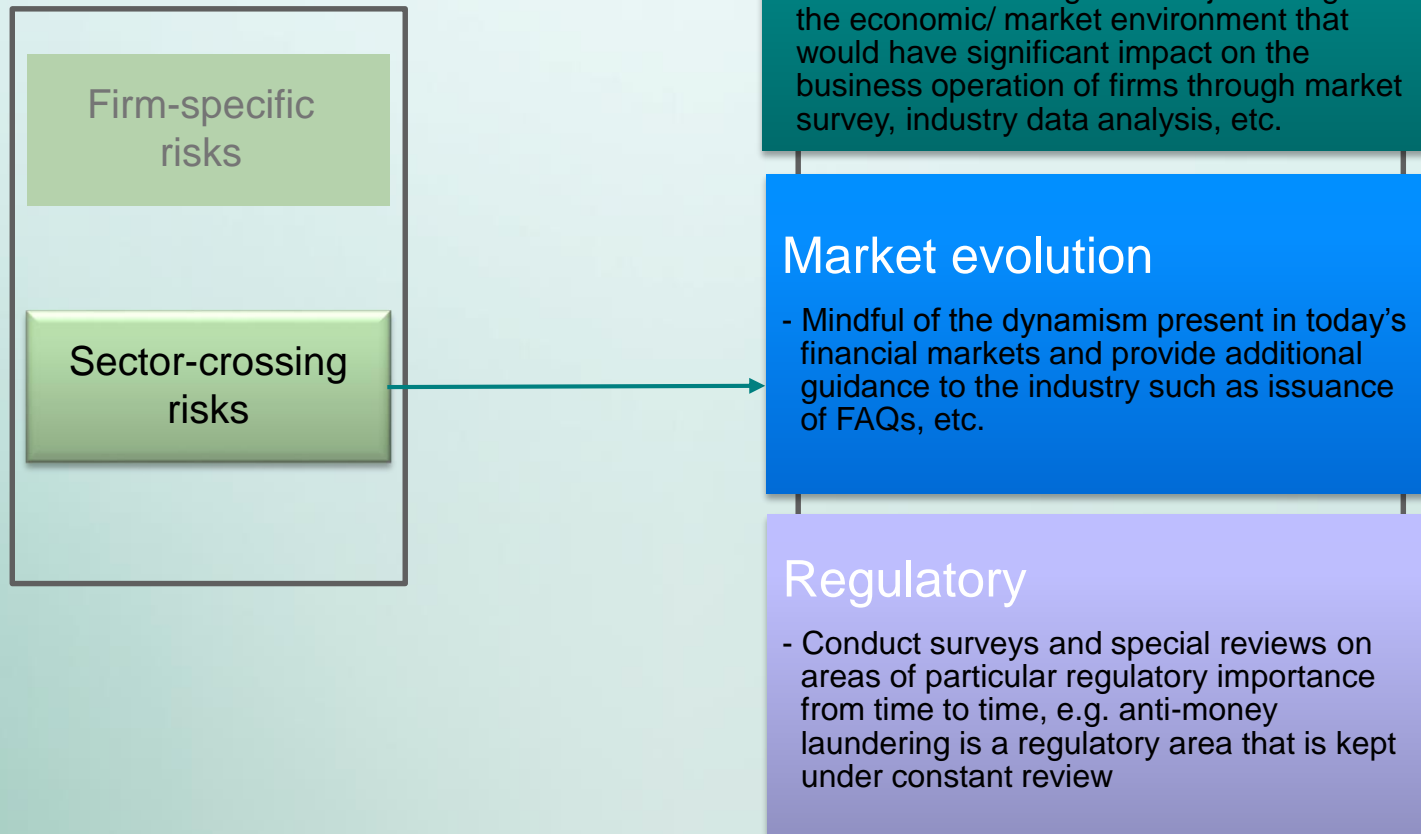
Firm-specific risks

Sector-crossing risks

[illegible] the economic/ market environment that would have significant impact on the business operation of firms through market survey, industry data analysis, etc.

Market evolution

- Mindful of the dynamism present in today's financial markets and provide additional guidance to the industry such as issuance of FAQs, etc.

Regulatory

- Conduct surveys and special reviews on areas of particular regulatory importance from time to time, e.g. anti-money laundering is a regulatory area that is kept under constant review